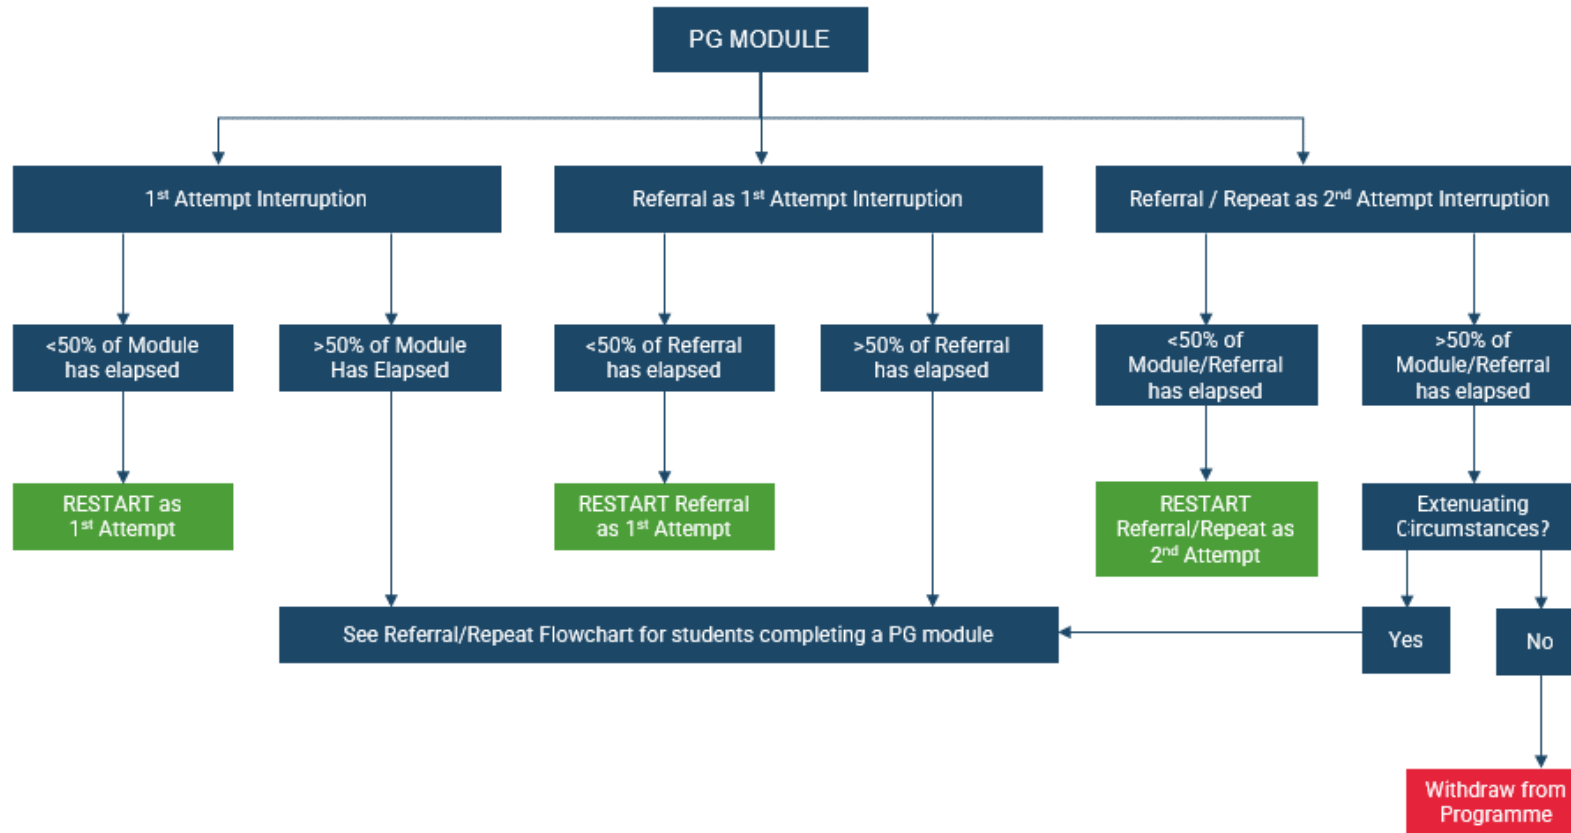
PG MODULE

1$^{st}$ Attempt Interruption

Referral as 1$^{st}$ Attempt Interruption

Referral / Repeat as 2$^{nd}$ Attempt Interruption

<50% of Module has elapsed

>50% of Module Has Elapsed

<50% of Referral has elapsed

>50% of Referral has elapsed

<50% of Module/Referral has elapsed

>50% of Module/Referral has elapsed

RESTART as 1$^{st}$ Attempt

RESTART Referral as 1$^{st}$ Attempt

RESTART Referral/Repeat as 2$^{nd}$ Attempt

Extenuating Circumstances?

See Referral/Repeat Flowchart for students completing a PG module

Yes

No

Withdraw from Programme